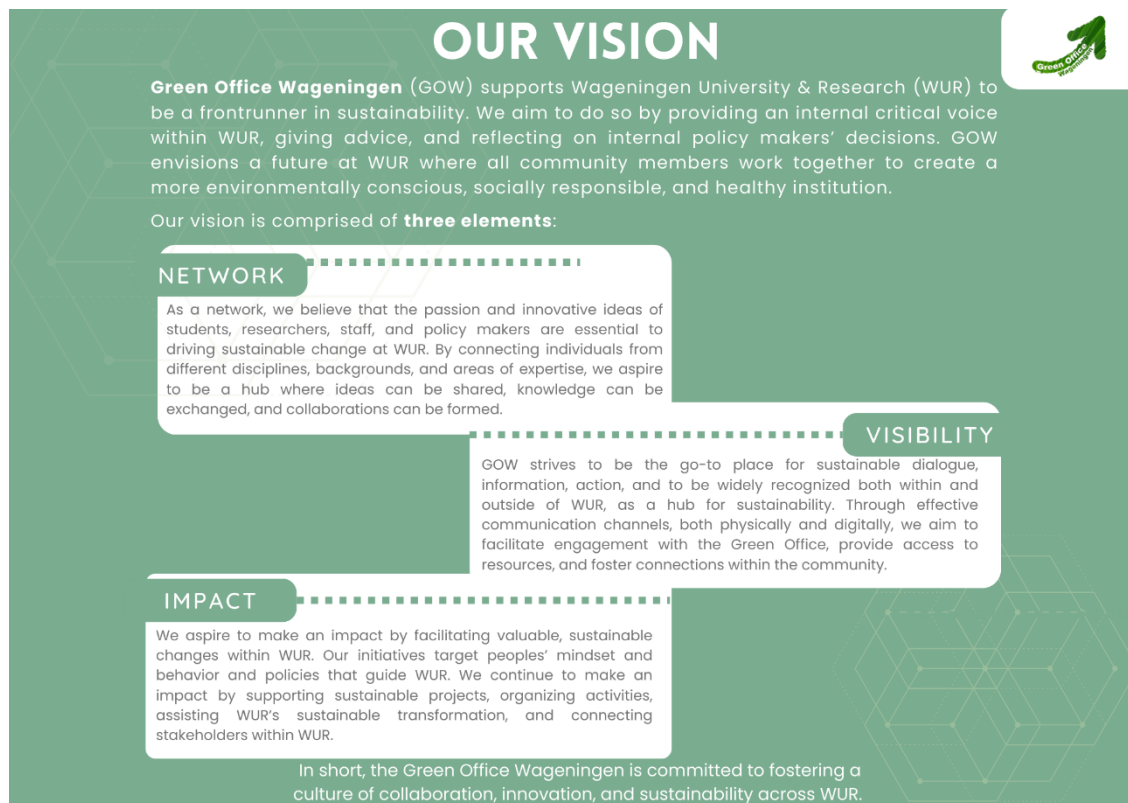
OUR VISION

Green Office Wageningen

**Green Office Wageningen** (GOW) supports Wageningen University & Research (WUR) to be a frontrunner in sustainability. We aim to do so by providing an internal critical voice within WUR, giving advice, and reflecting on internal policy makers' decisions. GOW envisions a future at WUR where all community members work together to create a more environmentally conscious, socially responsible, and healthy institution.

Our vision is comprised of **three elements**:

NETWORK

As a network, we believe that the passion and innovative ideas of students, researchers, staff, and policy makers are essential to driving sustainable change at WUR. By connecting individuals from different disciplines, backgrounds, and areas of expertise, we aspire to be a hub where ideas can be shared, knowledge can be exchanged, and collaborations can be formed.

VISIBILITY

GOW strives to be the go-to place for sustainable dialogue, information, action, and to be widely recognized both within and outside of WUR, as a hub for sustainability. Through effective communication channels, both physically and digitally, we aim to facilitate engagement with the Green Office, provide access to resources, and foster connections within the community.

IMPACT

We aspire to make an impact by facilitating valuable, sustainable changes within WUR. Our initiatives target peoples' mindset and behavior and policies that guide WUR. We continue to make an impact by supporting sustainable projects, organizing activities, assisting WUR's sustainable transformation, and connecting stakeholders within WUR.

In short, the Green Office Wageningen is committed to fostering a culture of collaboration, innovation, and sustainability across WUR.